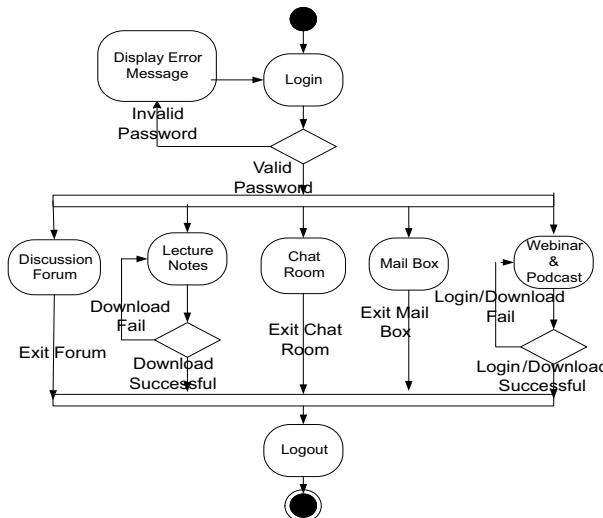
Display Error Message

Login

Invalid Password

Valid Password

Discussion Forum

Lecture Notes

Chat Room

Mail Box

Webinar & Podcast

Download Fail

Login/Download Fail

Exit Forum

Exit Chat Room

Exit Mail Box

Download Successful

Login/Download Successful

Logout